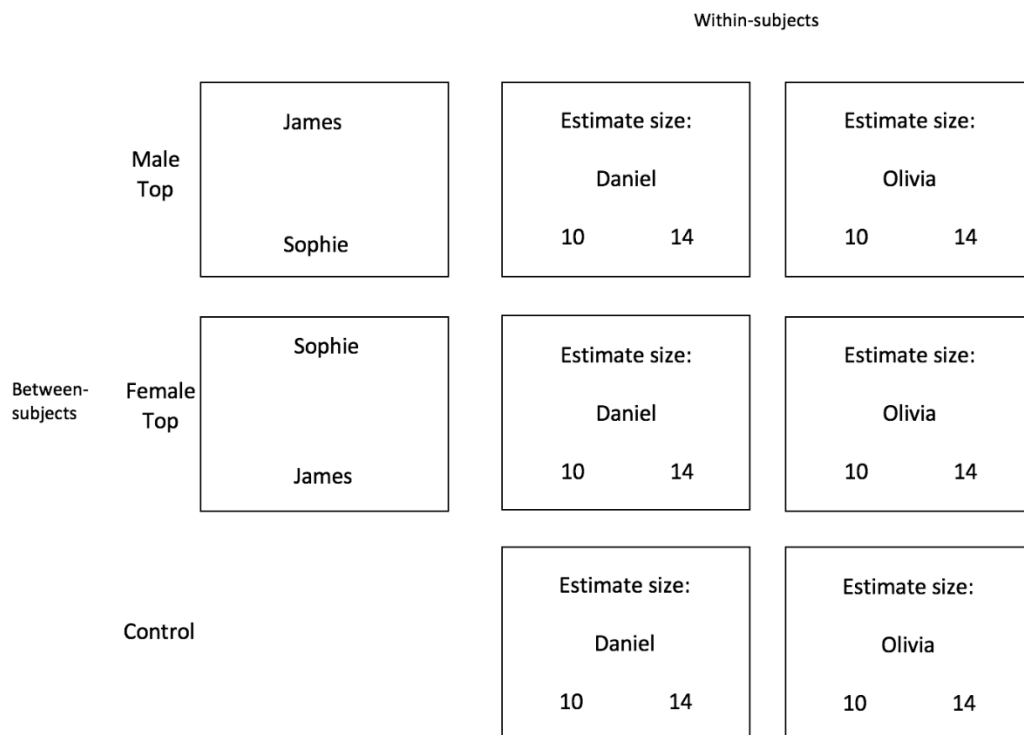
Within-subjects

Male Top

James

Sophie

Estimate size:

Daniel

10 14

Estimate size:

Olivia

10 14

Between-subjects

Female Top

Sophie

James

Estimate size:

Daniel

10 14

Estimate size:

Olivia

10 14

Control

Estimate size:

Daniel

10 14

Estimate size:

Olivia

10 14